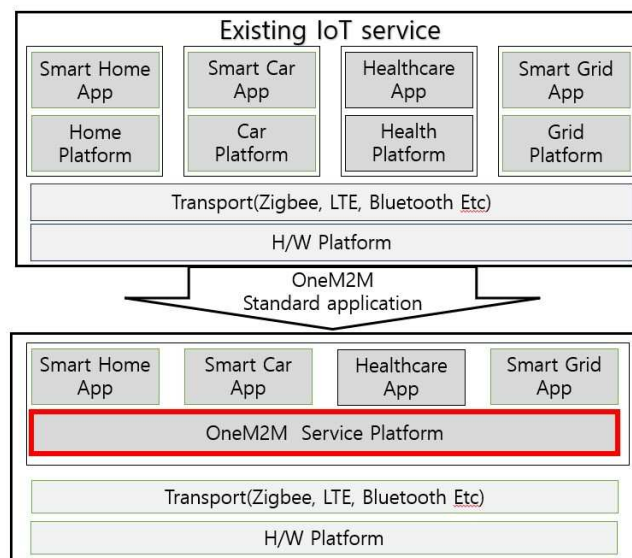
Existing IoT service

Smart Home App

Home Platform

Smart Car App

Car Platform

Healthcare App

Health Platform

Smart Grid App

Grid Platform

Transport(Zigbee, LTE, Bluetooth Etc)

H/W Platform

OneM2M Standard application

Smart Home App

Smart Car App

Healthcare App

Smart Grid App

OneM2M Service Platform

Transport(Zigbee, LTE, Bluetooth Etc)

H/W Platform